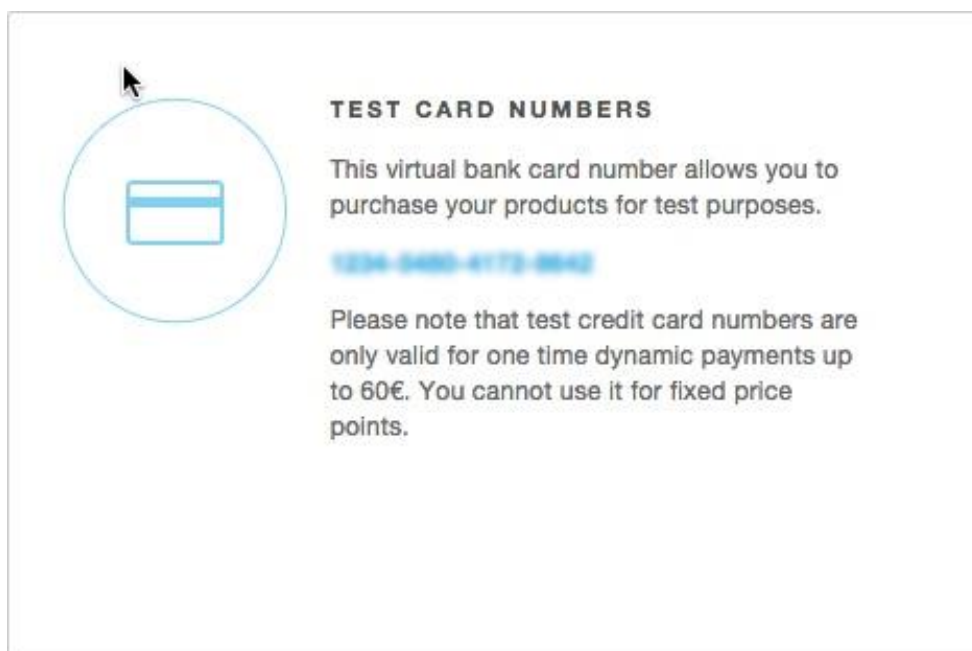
TEST CARD NUMBERS

This virtual bank card number allows you to purchase your products for test purposes.

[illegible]

Please note that test credit card numbers are only valid for one time dynamic payments up to 60€. You cannot use it for fixed price points.